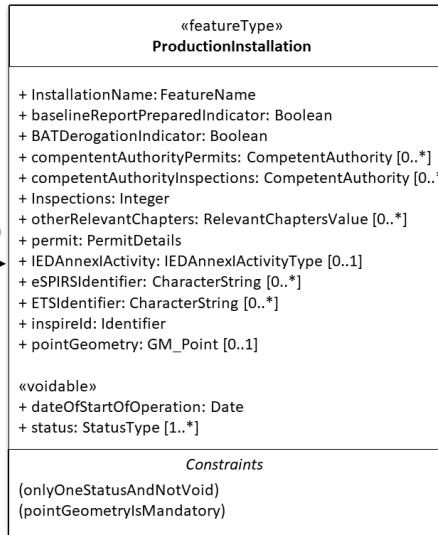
«featureType»
ProductionInstallation

+ InstallationName: FeatureName
+ baselineReportPreparedIndicator: Boolean
+ BATDerogationIndicator: Boolean
+ compentent­AuthorityPermits: CompetentAuthority [0..*]
+ competentAuthorityInspections: CompetentAuthority [0..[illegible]
+ Inspections: Integer
+ otherRelevantChapters: RelevantChaptersValue [0..*]
+ permit: PermitDetails
+ IEDAnnexIActivity: IEDAnnexIActivityType [0..1]
+ eSPIRSIdentifier: CharacterString [0..*]
+ ETSIdentifier: CharacterString [0..*]
+ inspireId: Identifier
+ pointGeometry: GM_Point [0..1]

«voidable»
+ dateOfStartOfOperation: Date
+ status: StatusType [1..*]

Constraints

(onlyOneStatusAndNotVoid)
(pointGeometryIsMandatory)